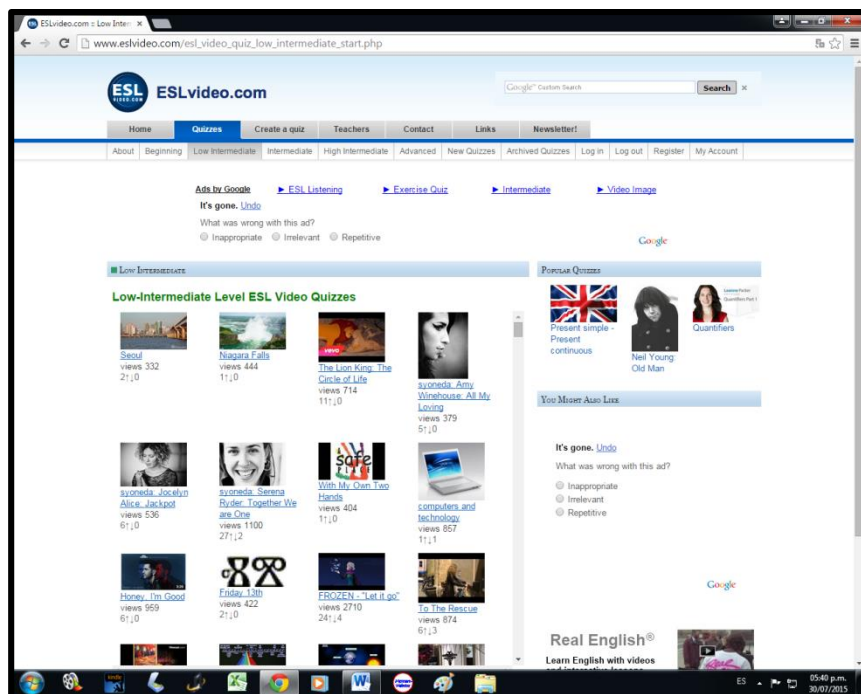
ESLvideo.com :: Low Inter ×

www.eslvideo.com/esl_video_quiz_low_intermediate_start.php

ESL VIDEO.COM ESLvideo.com

Google Custom Search Search ×

Home | Quizzes | Create a quiz | Teachers | Contact | Links | Newsletter!

About | Beginning | Low Intermediate | Intermediate | High Intermediate | Advanced | New Quizzes | Archived Quizzes | Log in | Log out | Register | My Account

Ads by Google ► ESL Listening ► Exercise Quiz ► Intermediate ► Video Image

It's gone. Undo

What was wrong with this ad?

Inappropriate Irrelevant Repetitive

Google

Low Intermediate

Low-Intermediate Level ESL Video Quizzes

Seoul
views 332
2↑↓0

Niagara Falls
views 444
1↑↓0

vevo
The Lion King: The Circle of Life
views 714
11↑↓0

syoneda: Amy Winehouse: All My Loving
views 379
5↑↓0

syoneda: Jocelyn Alice: Jackpot
views 536
6↑↓0

syoneda: Serena Ryder: Together We are One
views 1100
27↑↓2

safe
With My Own Two Hands
views 404
1↑↓0

computers and technology
views 857
1↑↓1

Honey, I'm Good
views 959
6↑↓0

Friday 13th
views 422
2↑↓0

FROZEN - "Let it go"
views 2710
24↑↓4

To The Rescue
views 874
6↑↓3

Popular Quizzes

Present simple - Present continuous

Neil Young: Old Man

Quantifiers

You Might Also Like

It's gone. Undo

What was wrong with this ad?

Inappropriate
Irrelevant
Repetitive

Google

Real English®

Learn English with videos and interactive lessons

ES 05:40 p.m. 30/07/2015